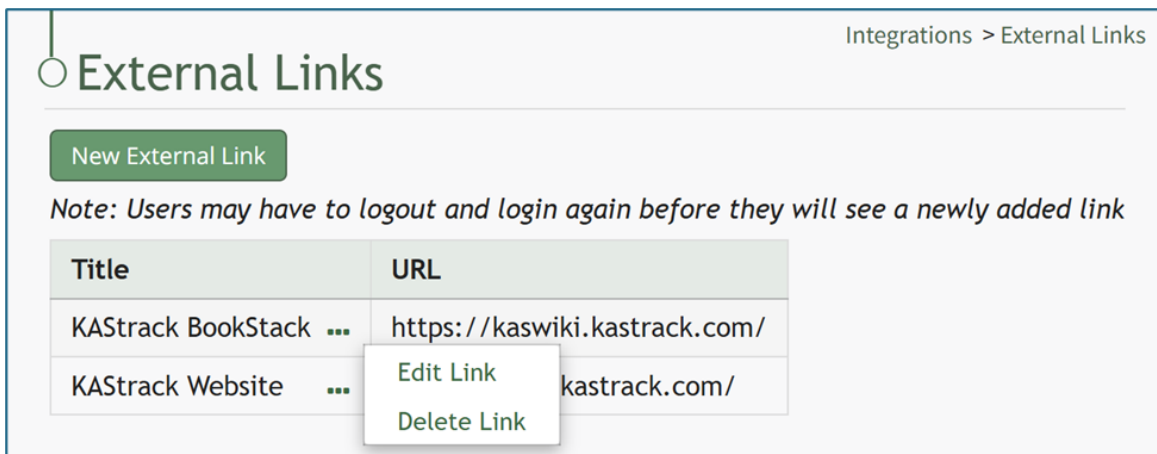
Integrations > External Links

External Links

New External Link

*Note: Users may have to logout and login again before they will see a newly added link*

| Title | URL |
|---|---|
| KAStrack BookStack ... | https://kaswiki.kastrack.com/ |
| KAStrack Website ... | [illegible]kastrack.com/ |

Edit Link

Delete Link